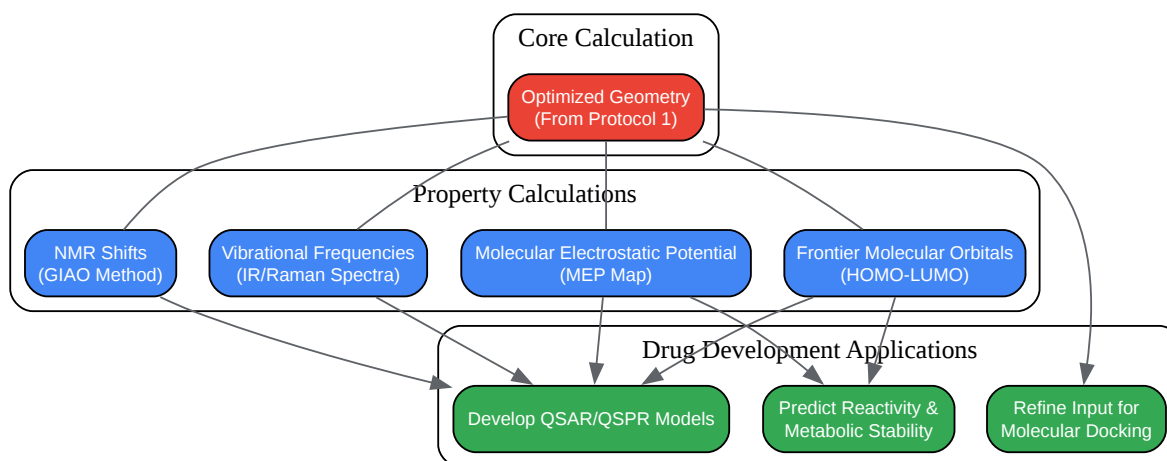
Core Calculation

Optimized Geometry
(From Protocol 1)

Property Calculations

NMR Shifts
(GIAO Method)

Vibrational Frequencies
(IR/Raman Spectra)

Molecular Electrostatic Potential
(MEP Map)

Frontier Molecular Orbitals
(HOMO-LUMO)

Drug Development Applications

Develop QSAR/QSPR Models

Predict Reactivity &
Metabolic Stability

Refine Input for
Molecular Docking